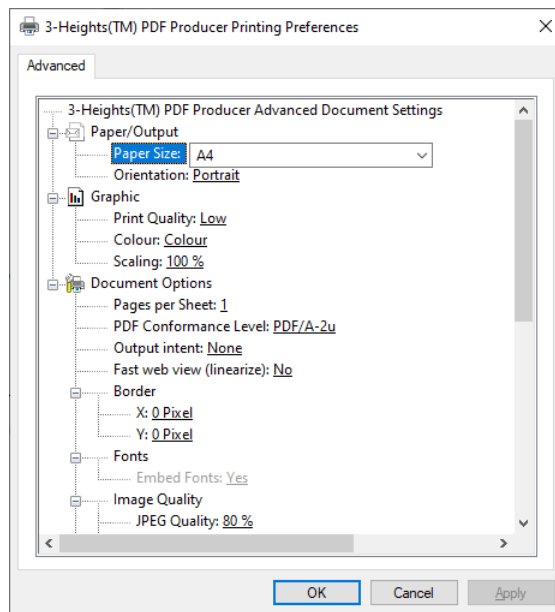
3-Heights(TM) PDF Producer Printing Preferences

Advanced

3-Heights(TM) PDF Producer Advanced Document Settings
Paper/Output
Paper Size: A4
Orientation: Portrait
Graphic
Print Quality: Low
Colour: Colour
Scaling: 100 %
Document Options
Pages per Sheet: 1
PDF Conformance Level: PDF/A-2u
Output intent: None
Fast web view (linearize): No
Border
X: 0 Pixel
Y: 0 Pixel
Fonts
Embed Fonts: Yes
Image Quality
JPEG Quality: 80 %

OK
Cancel
Apply